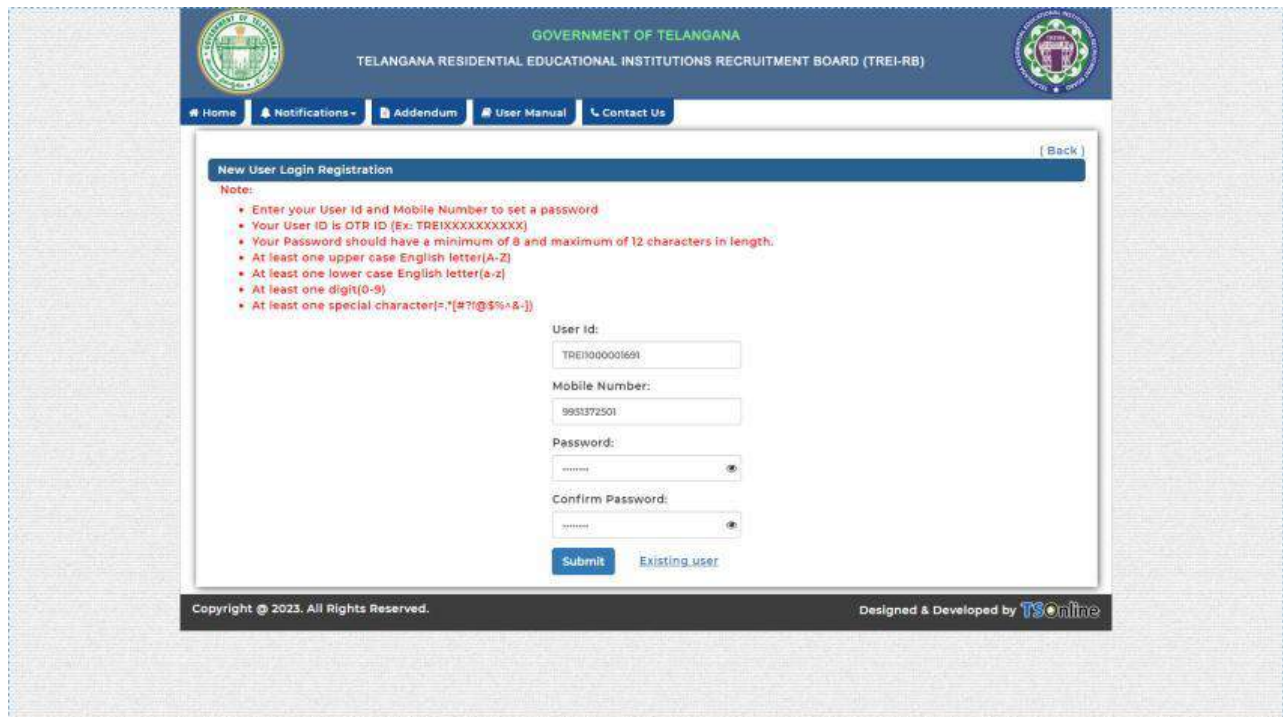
GOVERNMENT OF TELANGANA

TELANGANA RESIDENTIAL EDUCATIONAL INSTITUTIONS RECRUITMENT BOARD (TREI-RB)

Home Notifications Addendum User Manual Contact Us

[ Back ]

New User Login Registration

Note:

- Enter your User Id and Mobile Number to set a password
- Your User ID is OTR ID (Ex: TREIXXXXXXXXXX)
- Your Password should have a minimum of 8 and maximum of 12 characters in length.
- At least one upper case English letter(A-Z)
- At least one lower case English letter(a-z)
- At least one digit(0-9)
- At least one special character(=.*[#?!@$%^&-])

User Id:

TREI1000001691

Mobile Number:

9951372501

Password:

Confirm Password:

Submit Existing user

Copyright @ 2023. All Rights Reserved.

Designed & Developed by TSOnline